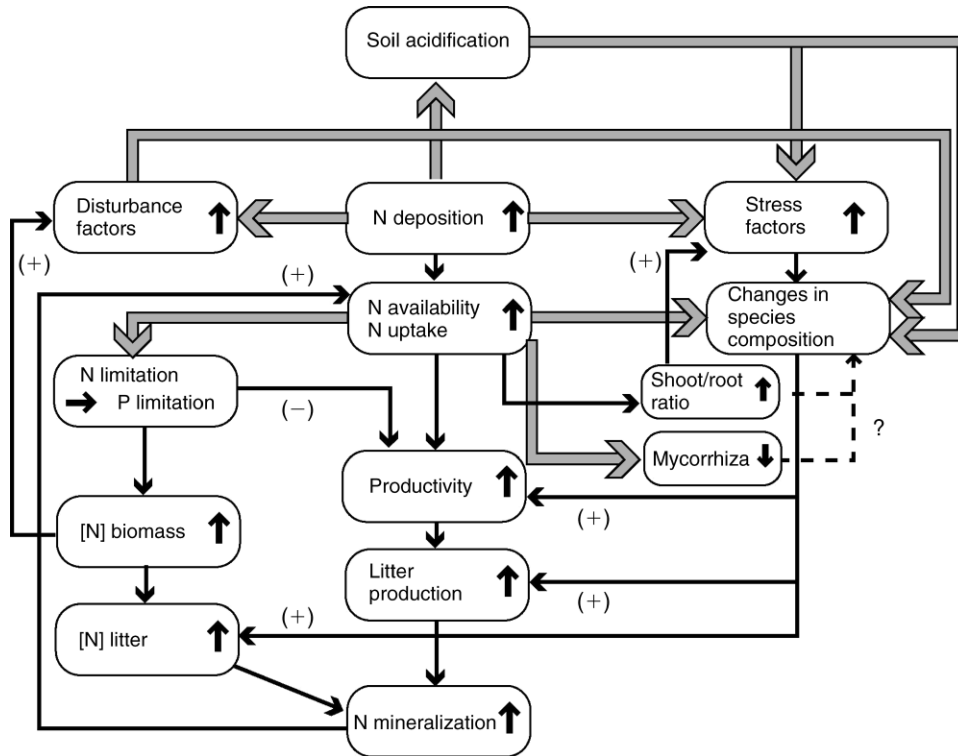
Soil acidification

Disturbance factors ↑

N deposition ↑

Stress factors ↑

(+)

(+)

(+)

N availability N uptake ↑

Changes in species composition

N limitation → P limitation

(−)

Shoot/root ratio ↑

?

Mycorrhiza ↓

Productivity ↑

(+)

[N] biomass ↑

Litter production ↑

(+)

(+)

[N] litter ↑

N mineralization ↑